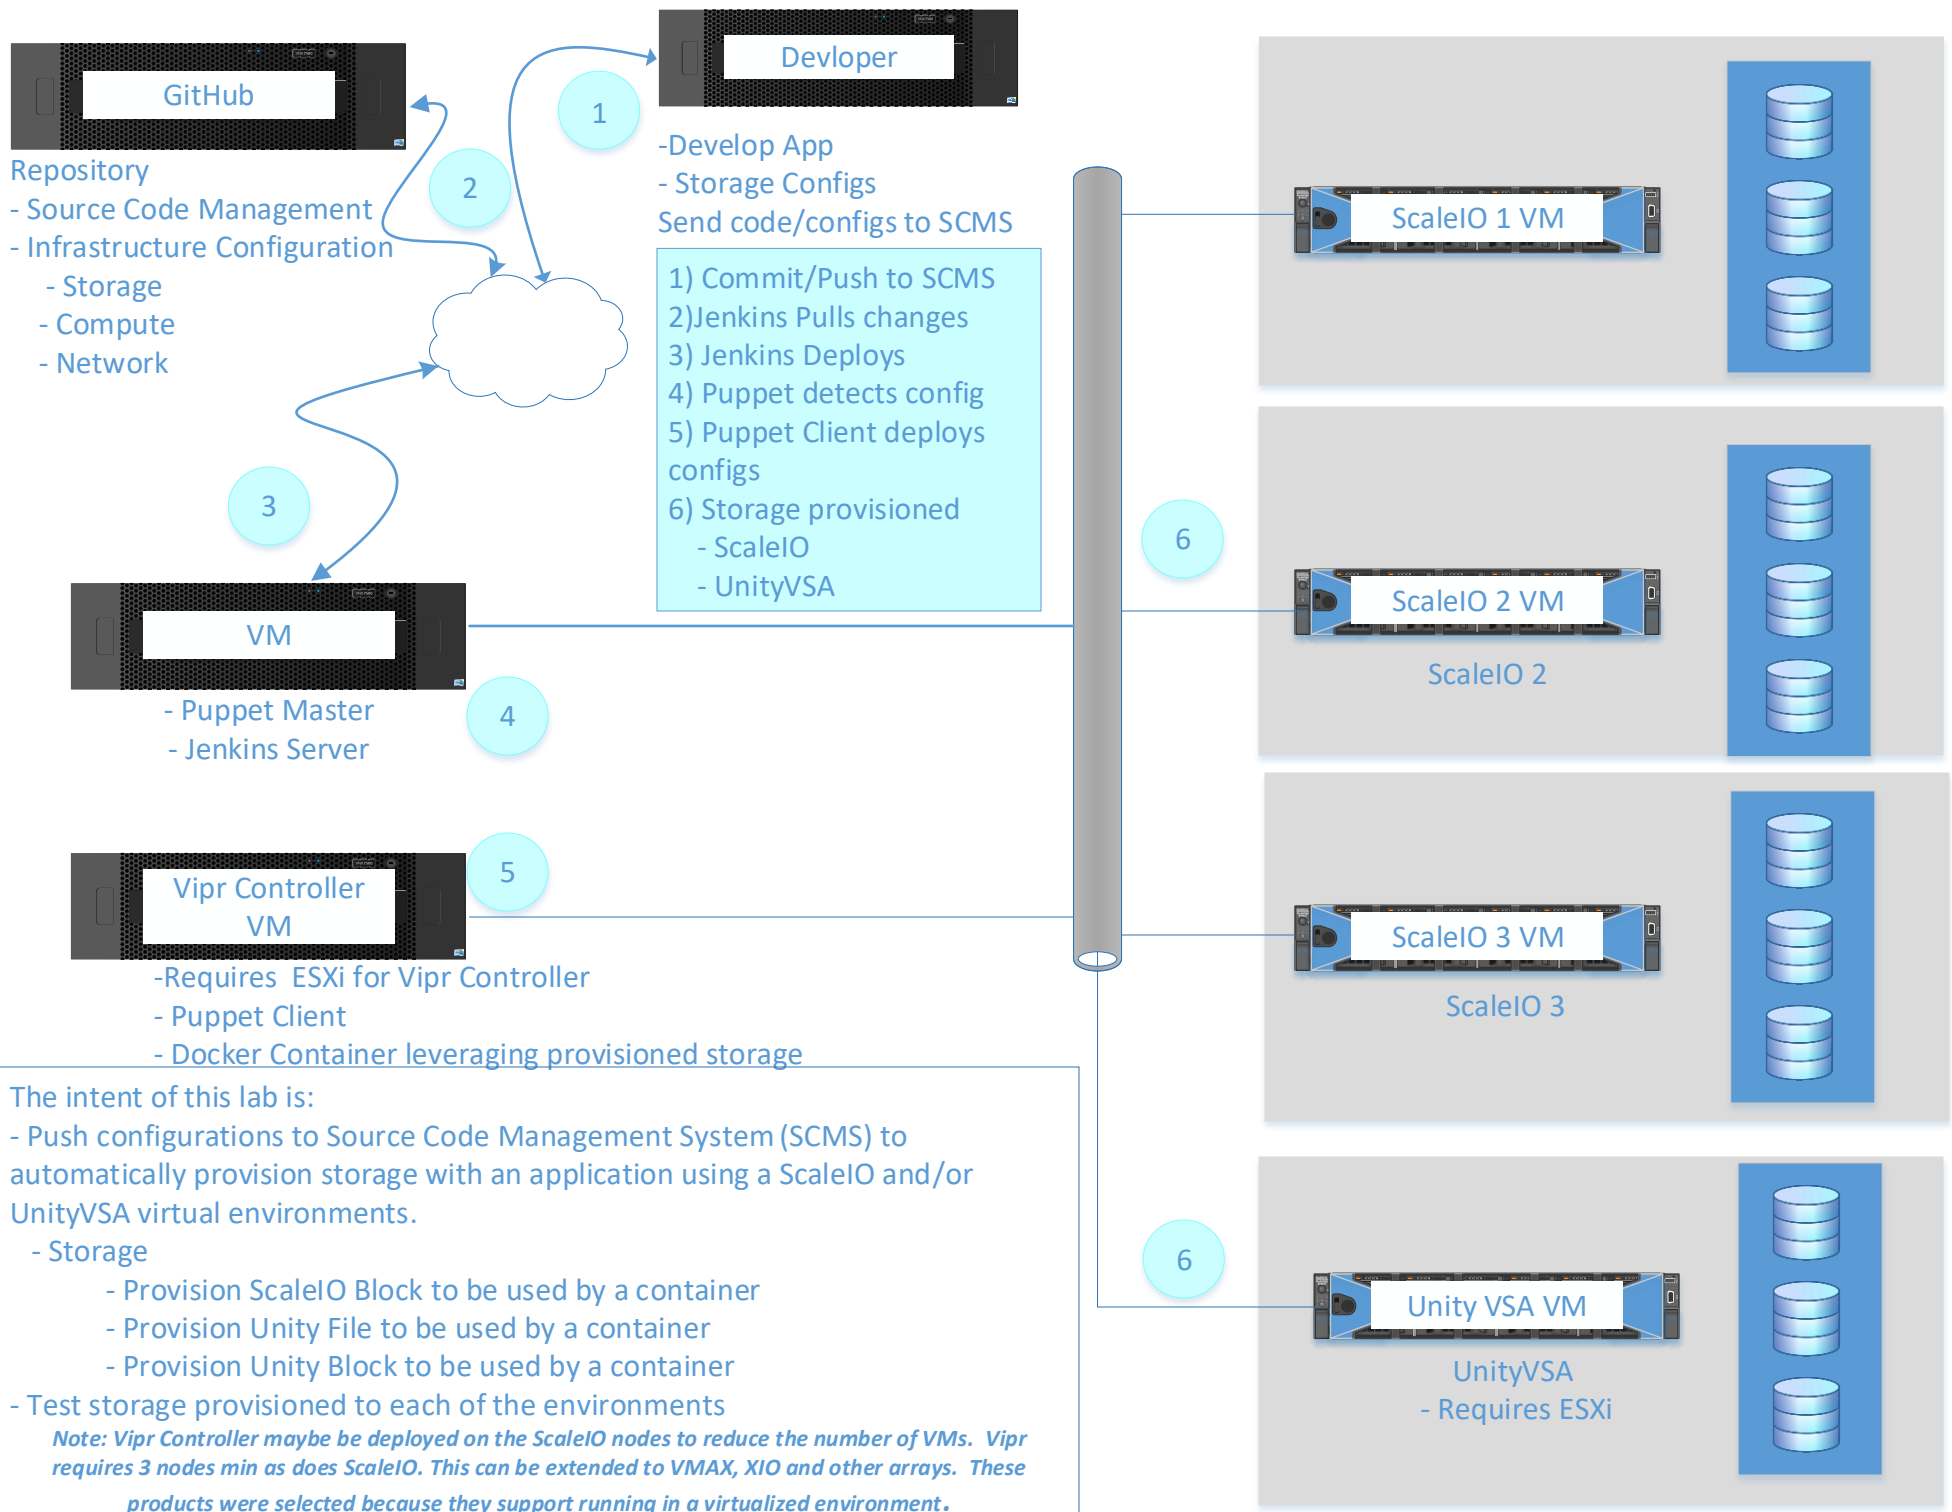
GitHub

Repository
- Source Code Management
- Infrastructure Configuration
- Storage
- Compute
- Network

Devloper

-Develop App
- Storage Configs
Send code/configs to SCMS

1

2

1) Commit/Push to SCMS
2)Jenkins Pulls changes
3) Jenkins Deploys
4) Puppet detects config
5) Puppet Client deploys configs
6) Storage provisioned
- ScaleIO
- UnityVSA

ScaleIO 1 VM

3

VM

- Puppet Master
- Jenkins Server

4

6

ScaleIO 2 VM

ScaleIO 2

5

Vipr Controller VM

-Requires ESXi for Vipr Controller
- Puppet Client
- Docker Container leveraging provisioned storage

ScaleIO 3 VM

ScaleIO 3

The intent of this lab is:
- Push configurations to Source Code Management System (SCMS) to automatically provision storage with an application using a ScaleIO and/or UnityVSA virtual environments.
- Storage
- Provision ScaleIO Block to be used by a container
- Provision Unity File to be used by a container
- Provision Unity Block to be used by a container
- Test storage provisioned to each of the environments

Note: Vipr Controller maybe be deployed on the ScaleIO nodes to reduce the number of VMs. Vipr requires 3 nodes min as does ScaleIO. This can be extended to VMAX, XIO and other arrays. These products were selected because they support running in a virtualized environment.

6

Unity VSA VM

UnityVSA
- Requires ESXi